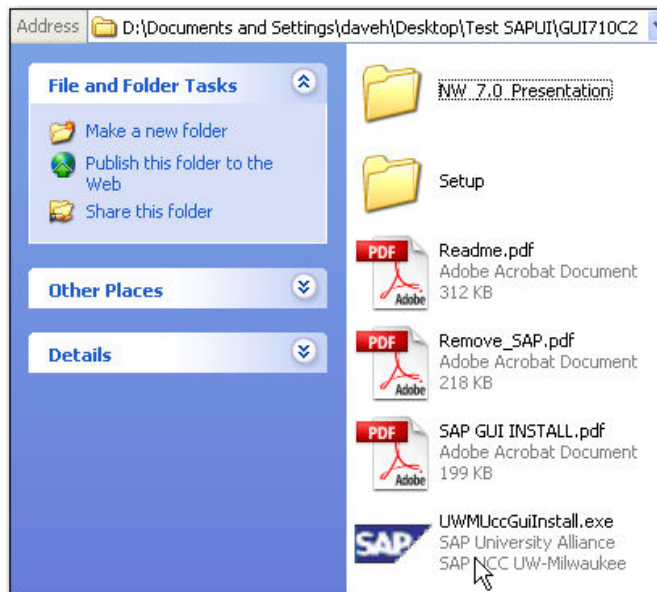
Address D:\Documents and Settings\daveh\Desktop\Test SAPUI\GUI710C2

File and Folder Tasks

Make a new folder

Publish this folder to the Web

Share this folder

Other Places

Details

NW 7.0 Presentation

Setup

PDF
Adobe
Readme.pdf
Adobe Acrobat Document
312 KB

PDF
Adobe
Remove_SAP.pdf
Adobe Acrobat Document
218 KB

PDF
Adobe
SAP GUI INSTALL.pdf
Adobe Acrobat Document
199 KB

SAP
UWMUccGuiInstall.exe
SAP University Alliance
SAP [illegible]CC UW-Milwaukee